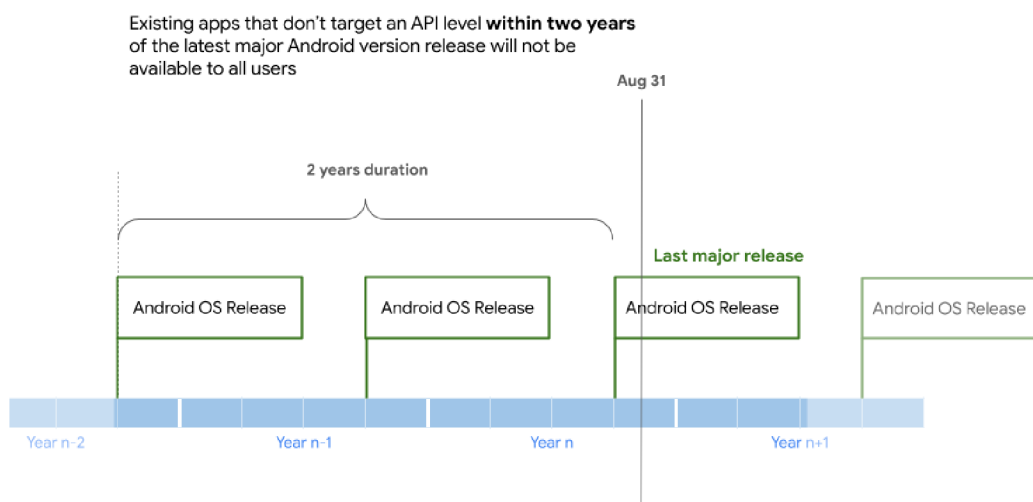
Existing apps that don't target an API level **within two years** of the latest major Android version release will not be available to all users

Aug 31

2 years duration

Last major release

Android OS Release

Android OS Release

Android OS Release

Android OS Release

Year n-2

Year n-1

Year n

Year n+1